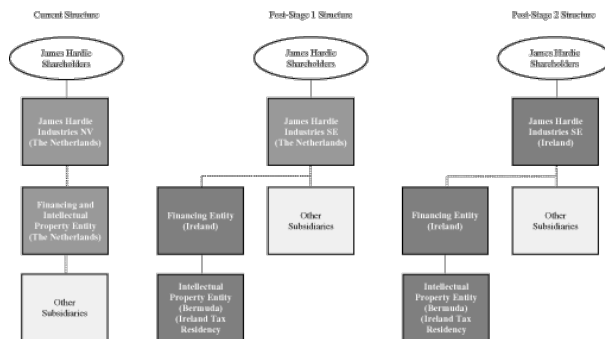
Current Structure

James Hardie Shareholders

James Hardie Industries NV (The Netherlands)

Financing and Intellectual Property Entity (The Netherlands)

Other Subsidiaries

Post-Stage 1 Structure

James Hardie Shareholders

James Hardie Industries SE (The Netherlands)

Financing Entity (Ireland)

Other Subsidiaries

Intellectual Property Entity (Bermuda) (Ireland Tax Residency

Post-Stage 2 Structure

James Hardie Shareholders

James Hardie Industries SE (Ireland)

Financing Entity (Ireland)

Other Subsidiaries

Intellectual Property Entity (Bermuda) (Ireland Tax Residency